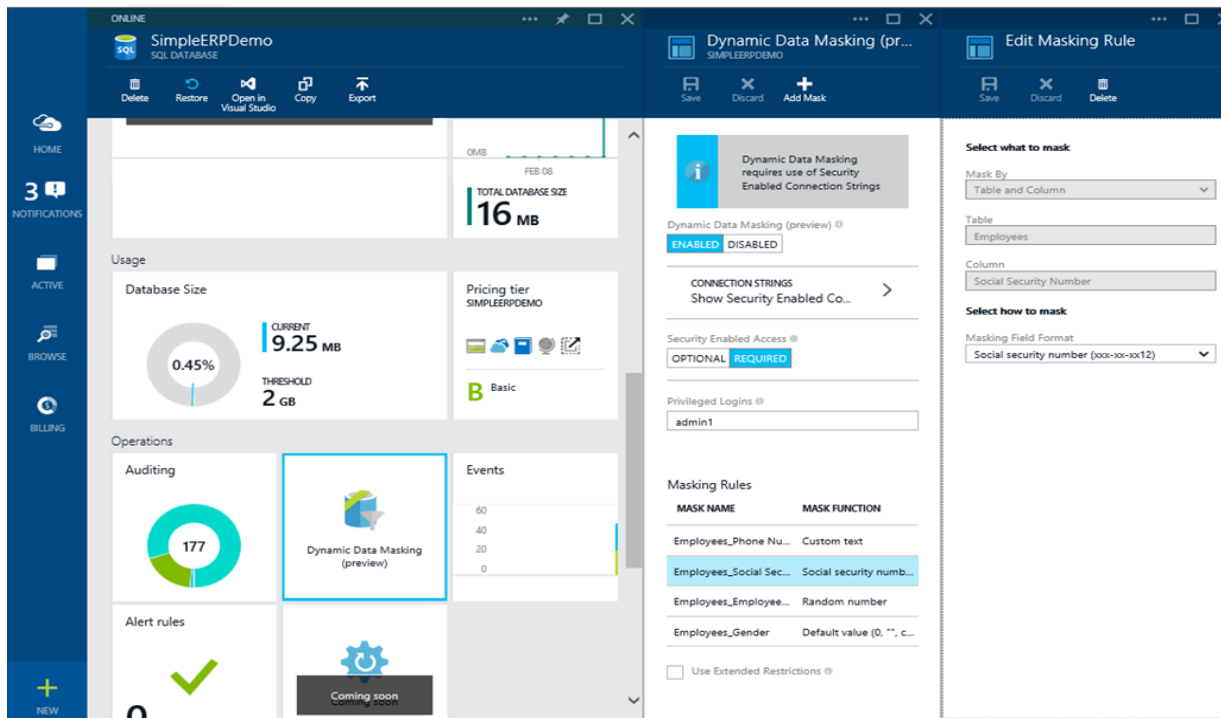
HOME

3
NOTIFICATIONS

ACTIVE

BROWSE

BILLING

NEW

ONLINE
SimpleERPDemo
SQL DATABASE

Delete Restore Open in Visual Studio Copy Export

0MB
FEB 08
TOTAL DATABASE SIZE
16 MB

Usage

Database Size
0.45%
CURRENT
9.25 MB
THRESHOLD
2 GB

Pricing tier
SIMPLEERPDEMO
B Basic

Operations

Auditing
177

Dynamic Data Masking (preview)

Events
60
40
20
0

Alert rules
0

Coming soon

Dynamic Data Masking (pr...
SIMPLEERPDEMO

Save Discard Add Mask

Dynamic Data Masking requires use of Security Enabled Connection Strings

Dynamic Data Masking (preview)
ENABLED DISABLED

CONNECTION STRINGS
Show Security Enabled Co...

Security Enabled Access
OPTIONAL REQUIRED

Privileged Logins
admin1

Masking Rules

| MASK NAME | MASK FUNCTION |
|---|---|
| Employees_Phone Nu... | Custom text |
| Employees_Social Sec... | Social security numb... |
| Employees_Employee... | Random number |
| Employees_Gender | Default value (0, "", c... |

Use Extended Restrictions

Edit Masking Rule

Save Discard Delete

Select what to mask
Mask By
Table and Column
Table
Employees
Column
Social Security Number

Select how to mask
Masking Field Format
Social security number (xxx-xx-xx12)